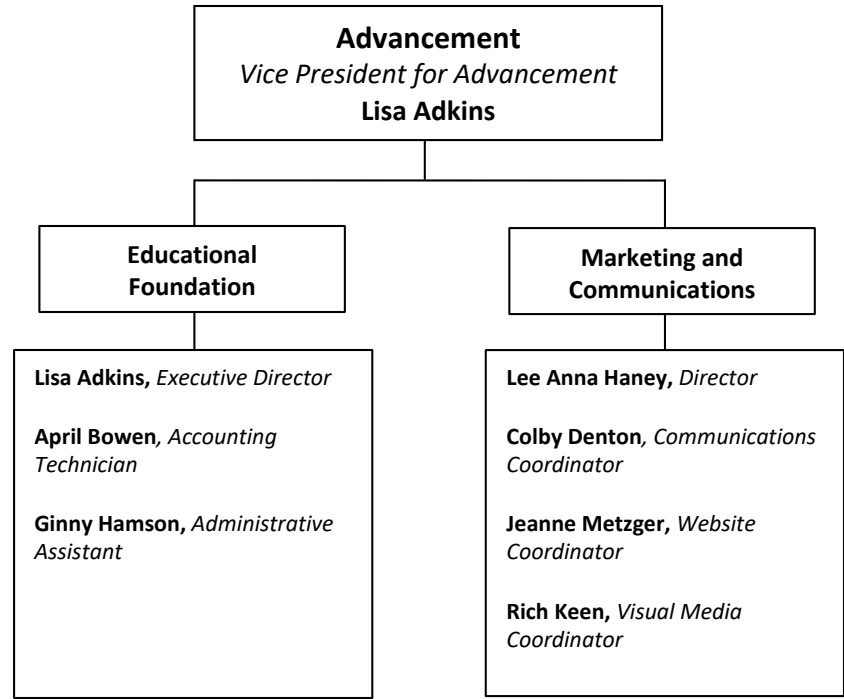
Advancement
Vice President for Advancement
Lisa Adkins

Educational Foundation

Marketing and Communications

Lisa Adkins, Executive Director

April Bowen, Accounting Technician

Ginny Hamson, Administrative Assistant

Lee Anna Haney, Director

Colby Denton, Communications Coordinator

Jeanne Metzger, Website Coordinator

Rich Keen, Visual Media Coordinator